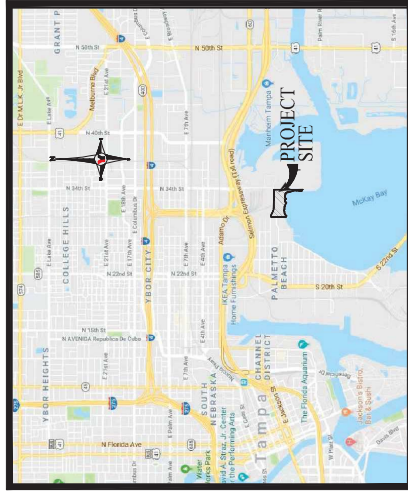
GRANT PARK
N 50th St
N 50th St
Melbourne Blvd
E Dr M L K Jr Blvd
N 40th St
Madison Tampa
PROJECT SITE
N 34th St
N 34th St
COLLEGE HILLS
E 21st Ave
E 17th Ave
E Columbus Dr
N 22nd St
N 22nd St
YBOR CITY
Adamo Dr
Selmon Expressway
McKay Bay
S 22nd St
S 20th St
PALMETTO BEACH
IKEA Tampa Home Furnishings
N 15th St
N AVENIDA Republica De Cuba
YBOR HEIGHTS
CHANNEL DISTRICT
The Florida Aquarium
SOUTH NEBRASKA
N Florida Ave
Tampa
Jackson's Bistro Bar & Sushi
Davis Blvd